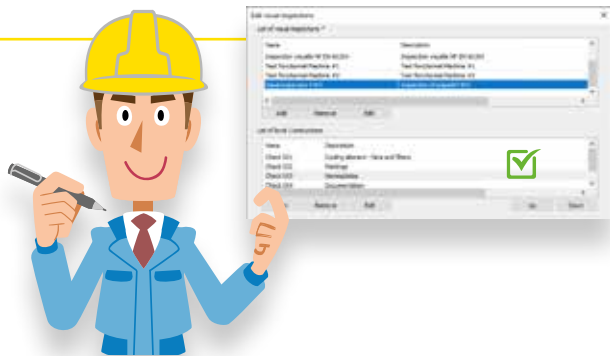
Edit visual inspections

List of visual inspections

| Name | Description |
|---|---|
| Inspection visuelle NF EN 60204 | Inspection visuelle NF EN 60204 |
| Test Functional Machine #1 | Test Functional Machine #1 |
| Test Functional Machine #2 | Test Functional Machine #2 |
| Visual inspection XXXX | Inspection of subpart XXXX |

Add Remove Edit

List of Book Instructions

| Name | Description |
|---|---|
| Check 001 | Guiding element - force and fitness |
| Check 002 | Paintings |
| Check 003 | Nameplates |
| Check 004 | Documentation |

Add Remove Edit Up Down